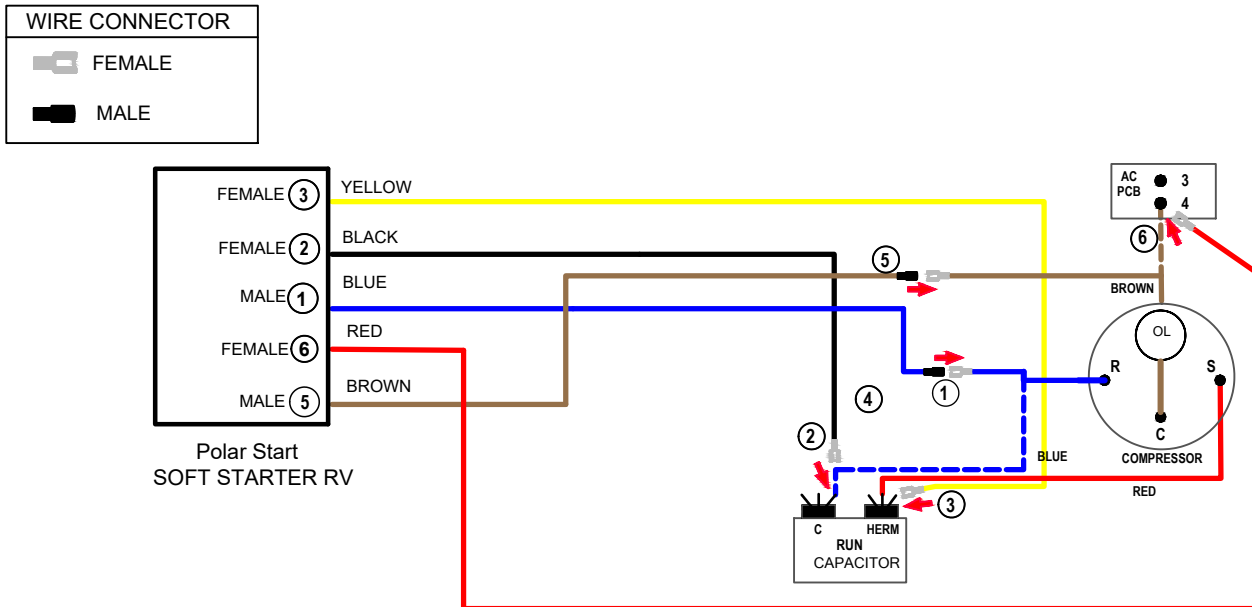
WIRE CONNECTOR
FEMALE
MALE

FEMALE 3
FEMALE 2
MALE 1
FEMALE 6
MALE 5

YELLOW
BLACK
BLUE
RED
BROWN

Polar Start
SOFT STARTER RV

5
1
4
2
3
6

AC PCB
3
4

BROWN
OL
R
S
C
COMPRESSOR
BLUE
RED

C
HERM
RUN
CAPACITOR